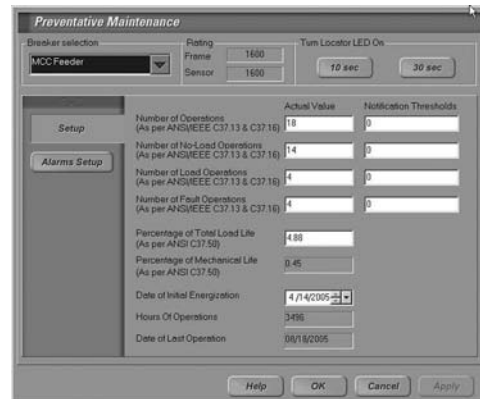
Preventative Maintenance

Breaker selection
MCC Feeder

Rating
Frame 1600
Sensor 1600

Turn Locator LED On
10 sec
30 sec

Setup
Alarms Setup

Actual Value
Notification Thresholds

Number of Operations (As per ANSI/IEEE C37.13 & C37.16) 18 0
Number of No-Load Operations (As per ANSI/IEEE C37.13 & C37.16) 14 0
Number of Load Operations (As per ANSI/IEEE C37.13 & C37.16) 4 0
Number of Fault Operations (As per ANSI/IEEE C37.13 & C37.16) 4 0

Percentage of Total Load Life (As per ANSI C37.50) 4.88
Percentage of Mechanical Life (As per ANSI C37.50) 0.45

Date of Initial Energization 4/14/2005
Hours Of Operations 3496
Date of Last Operation 08/18/2005

Help
OK
Cancel
Apply